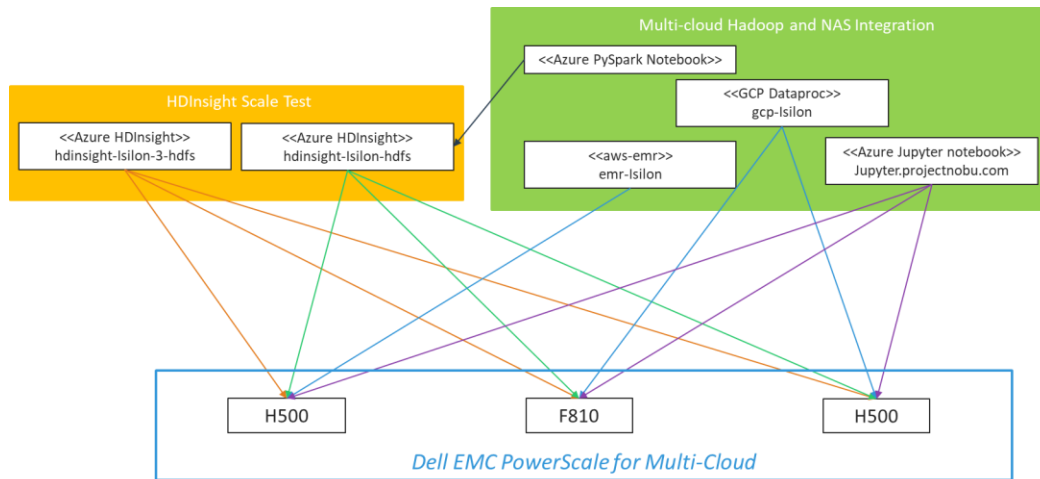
Multi-cloud Hadoop and NAS Integration

<<Azure PySpark Notebook>>

<<GCP Dataproc>>
gcp-Isilon

<<aws-emr>>
emr-Isilon

<<Azure Jupyter notebook>>
Jupyter.projectnobu.com

HDInsight Scale Test

<<Azure HDInsight>>
hdinsight-Isilon-3-hdfs

<<Azure HDInsight>>
hdinsight-Isilon-hdfs

H500

F810

H500

Dell EMC PowerScale for Multi-Cloud